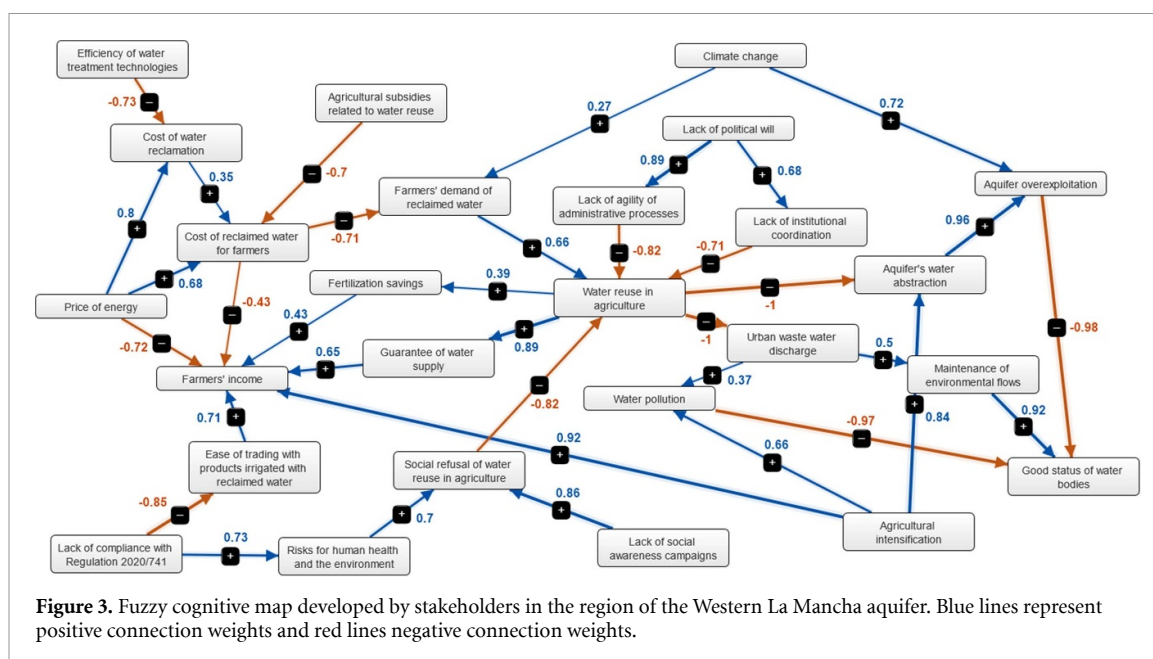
Efficiency of water treatment technologies

-0.73

Cost of water reclamation

0.35

0.8

Agricultural subsidies related to water reuse

-0.7

Climate change

0.27

0.72

Lack of political will

0.89

0.68

Farmers' demand of reclaimed water

Lack of agility of administrative processes

Aquifer overexploitation

Cost of reclaimed water for farmers

-0.71

0.68

0.66

-0.82

-0.71

Lack of institutional coordination

0.96

Price of energy

Fertilization savings

0.39

Water reuse in agriculture

-1

Aquifer's water abstraction

-0.43

0.43

-0.72

0.65

0.89

-1

Urban waste water discharge

0.5

-0.98

Guarantee of water supply

Farmers' income

0.37

Maintenance of environmental flows

Water pollution

0.71

-0.82

0.84

0.92

-0.97

0.92

0.66

Ease of trading with products irrigated with reclaimed water

Social refusal of water reuse in agriculture

Good status of water bodies

-0.85

0.86

0.73

0.7

Lack of compliance with Regulation 2020/741

Risks for human health and the environment

Lack of social awareness campaigns

Agricultural intensification

**Figure 3.** Fuzzy cognitive map developed by stakeholders in the region of the Western La Mancha aquifer. Blue lines represent positive connection weights and red lines negative connection weights.